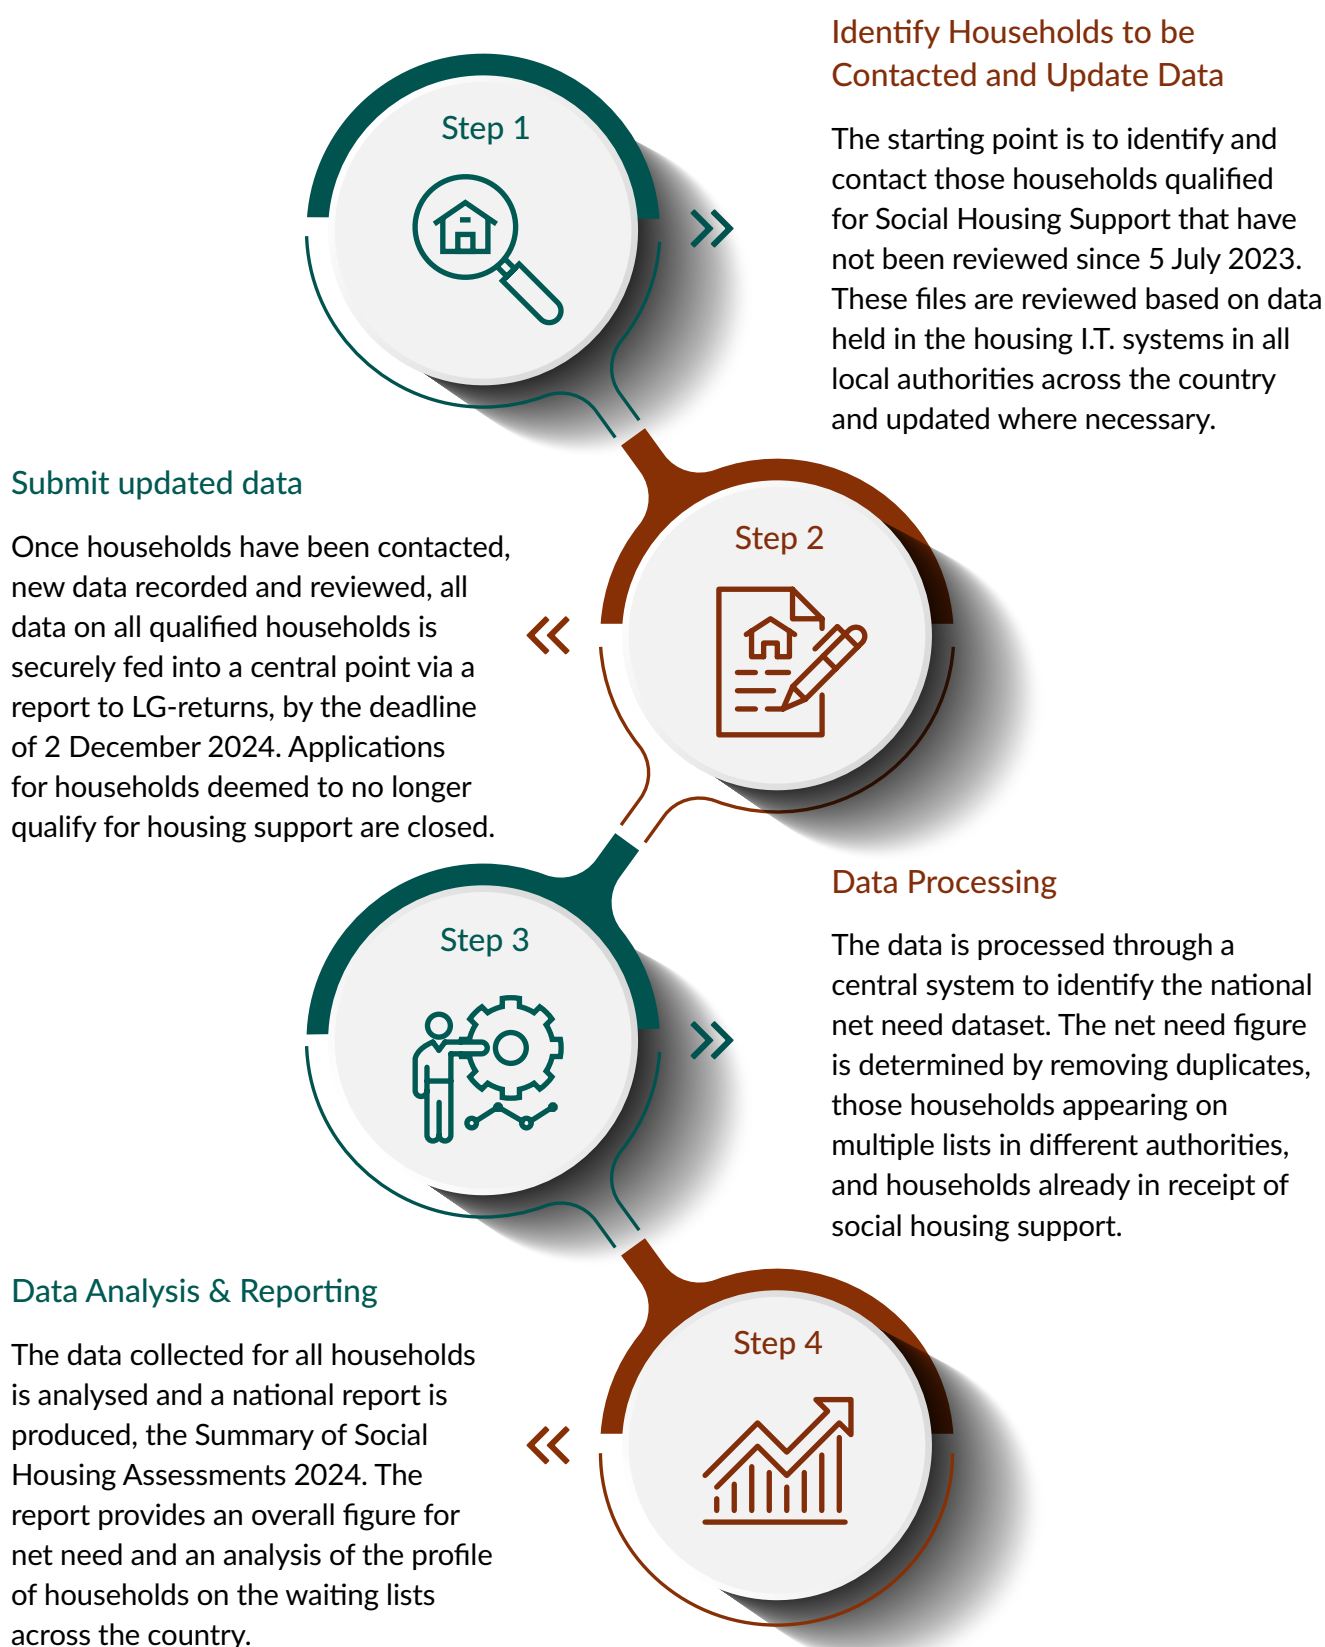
Step 1

Identify Households to be Contacted and Update Data

The starting point is to identify and contact those households qualified for Social Housing Support that have not been reviewed since 5 July 2023. These files are reviewed based on data held in the housing I.T. systems in all local authorities across the country and updated where necessary.

Submit updated data

Once households have been contacted, new data recorded and reviewed, all data on all qualified households is securely fed into a central point via a report to LG-returns, by the deadline of 2 December 2024. Applications for households deemed to no longer qualify for housing support are closed.

Step 2

Step 3

Data Processing

The data is processed through a central system to identify the national net need dataset. The net need figure is determined by removing duplicates, those households appearing on multiple lists in different authorities, and households already in receipt of social housing support.

Data Analysis & Reporting

The data collected for all households is analysed and a national report is produced, the Summary of Social Housing Assessments 2024. The report provides an overall figure for net need and an analysis of the profile of households on the waiting lists across the country.

Step 4